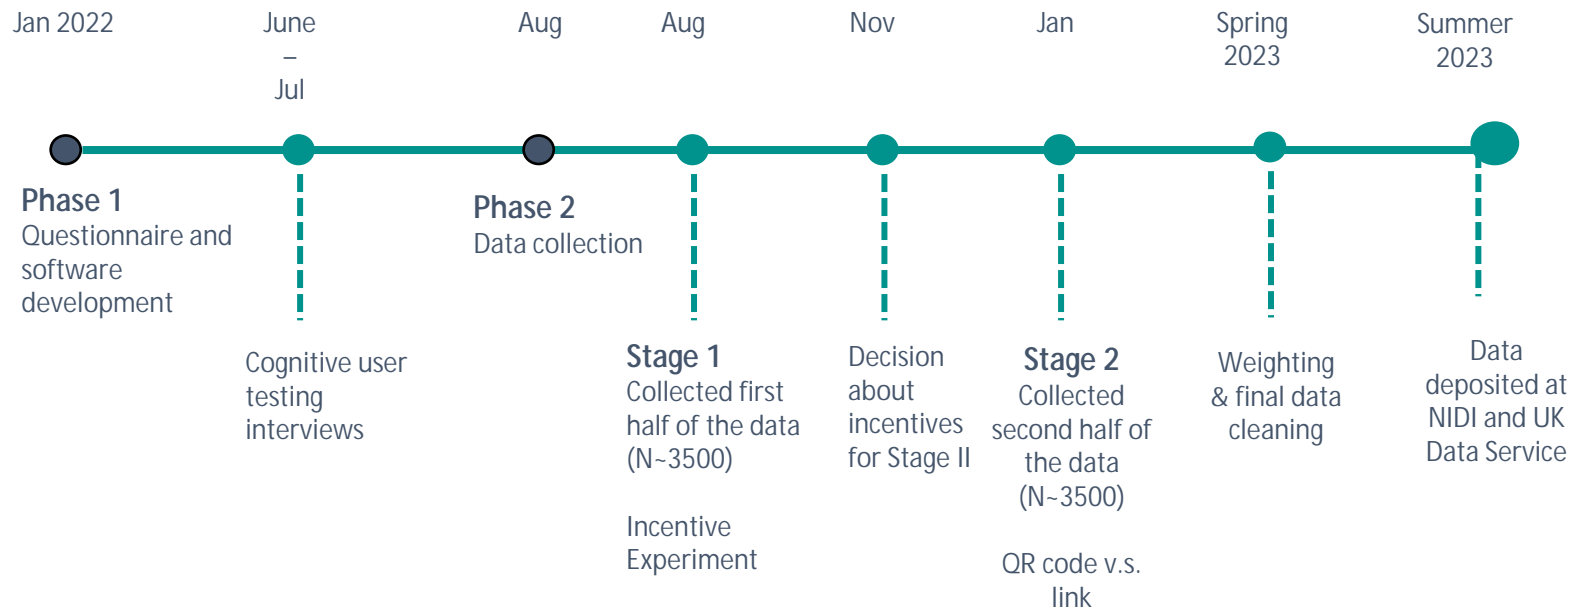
Jan 2022

June – Jul

Aug

Aug

Nov

Jan

Spring 2023

Summer 2023

Phase 1
Questionnaire and software development

Phase 2
Data collection

Cognitive user testing interviews

Stage 1
Collected first half of the data (N~3500)

Incentive Experiment

Decision about incentives for Stage II

Stage 2
Collected second half of the data (N~3500)

QR code v.s. link

Weighting & final data cleaning

Data deposited at NIDI and UK Data Service